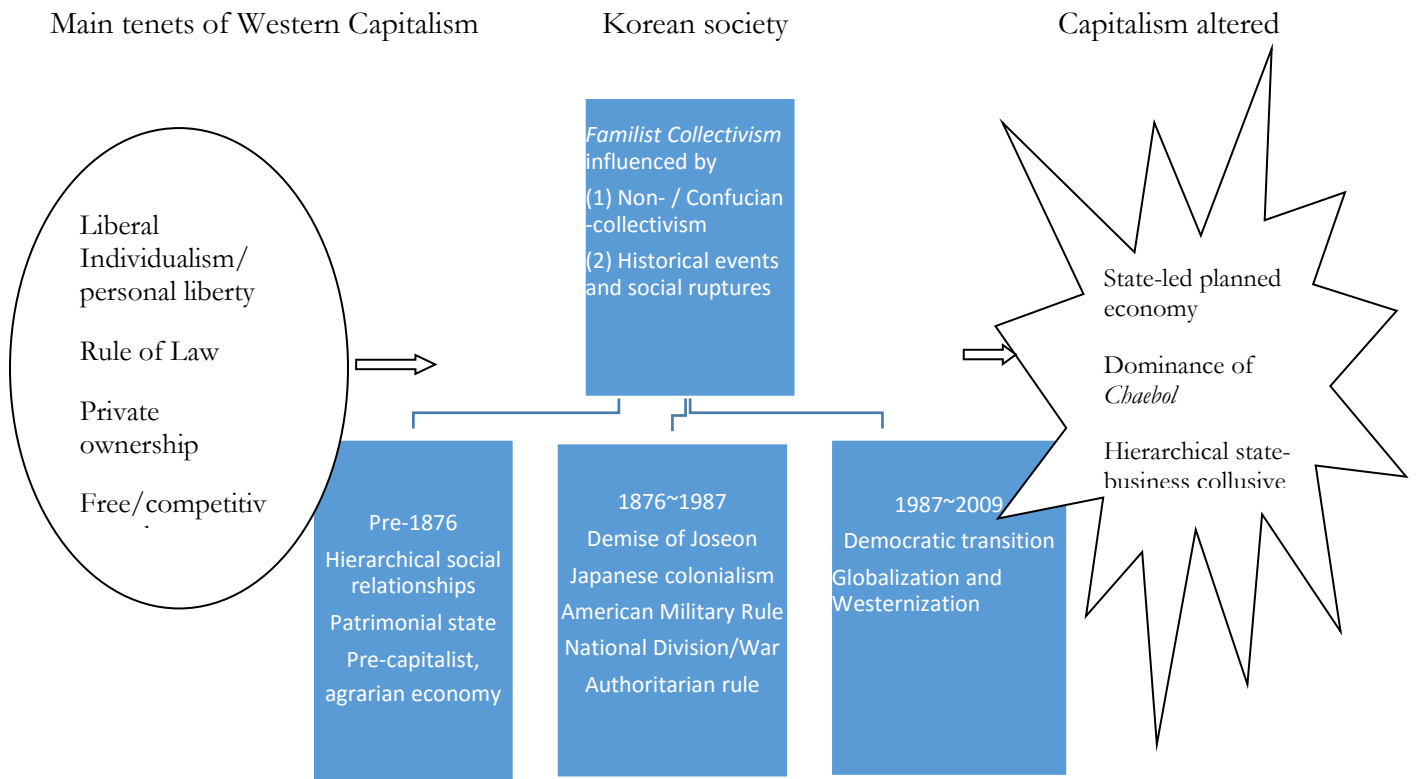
Main tenets of Western Capitalism

Korean society

Capitalism altered

Liberal Individualism/ personal liberty

Rule of Law

Private ownership

Free/competitiv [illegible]

*Familist Collectivism* influenced by

(1) Non- / Confucian -collectivism

(2) Historical events and social ruptures

State-led planned economy

Dominance of *Chaebol*

Hierarchical state-business collusive

Pre-1876

Hierarchical social relationships

Patrimonial state

Pre-capitalist, agrarian economy

1876~1987

Demise of Joseon

Japanese colonialism

American Military Rule

National Division/War

Authoritarian rule

1987~2009

Democratic transition

Globalization and Westernization